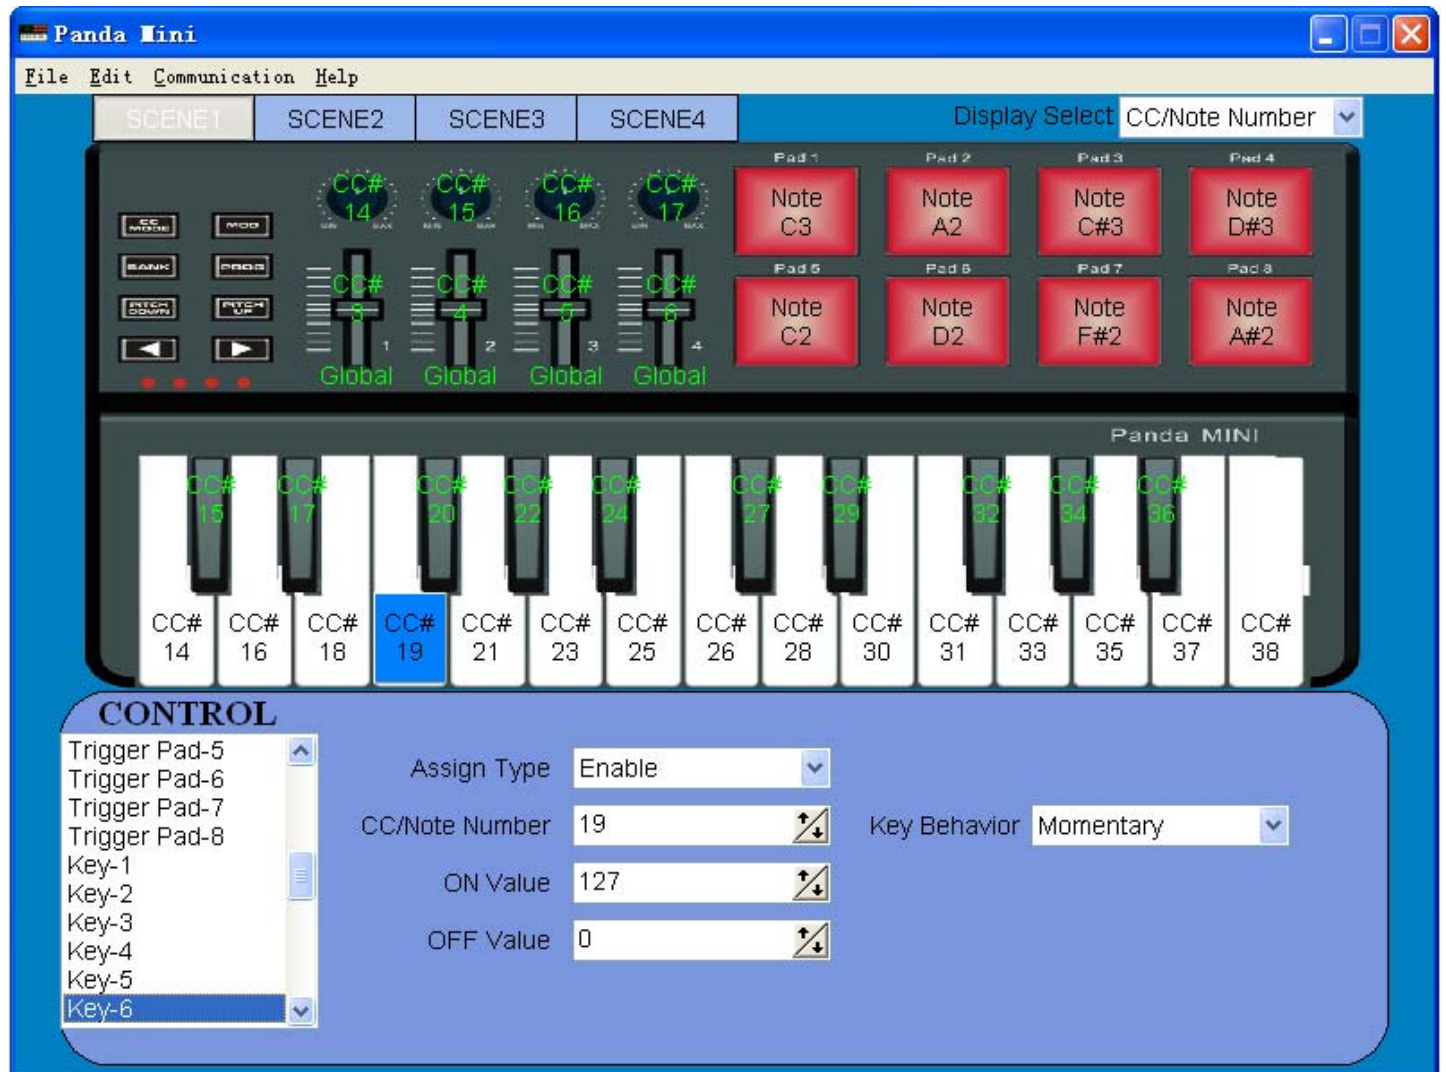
Panda Mini

File Edit Communication Help

SCENE1 SCENE2 SCENE3 SCENE4

Display Select CC/Note Number

CC MODE MOD
BANK PROG
PITCH DOWN PITCH UP

CC# 14 CC# 15 CC# 16 CC# 17

CC# 3 CC# 4 CC# 5 CC# 6
1 2 3 4
Global Global Global Global

Pad 1 Pad 2 Pad 3 Pad 4
Note C3 Note A2 Note C#3 Note D#3
Pad 5 Pad 6 Pad 7 Pad 8
Note C2 Note D2 Note F#2 Note A#2

Panda MINI

CC# 15 CC# 17 CC# 20 CC# 22 CC# 24 CC# 27 CC# 29 CC# 32 CC# 34 CC# 36

CC# 14 CC# 16 CC# 18 CC# 19 CC# 21 CC# 23 CC# 25 CC# 26 CC# 28 CC# 30 CC# 31 CC# 33 CC# 35 CC# 37 CC# 38

CONTROL

Trigger Pad-5
Trigger Pad-6
Trigger Pad-7
Trigger Pad-8
Key-1
Key-2
Key-3
Key-4
Key-5
Key-6

Assign Type Enable
CC/Note Number 19
ON Value 127
OFF Value 0
Key Behavior Momentary